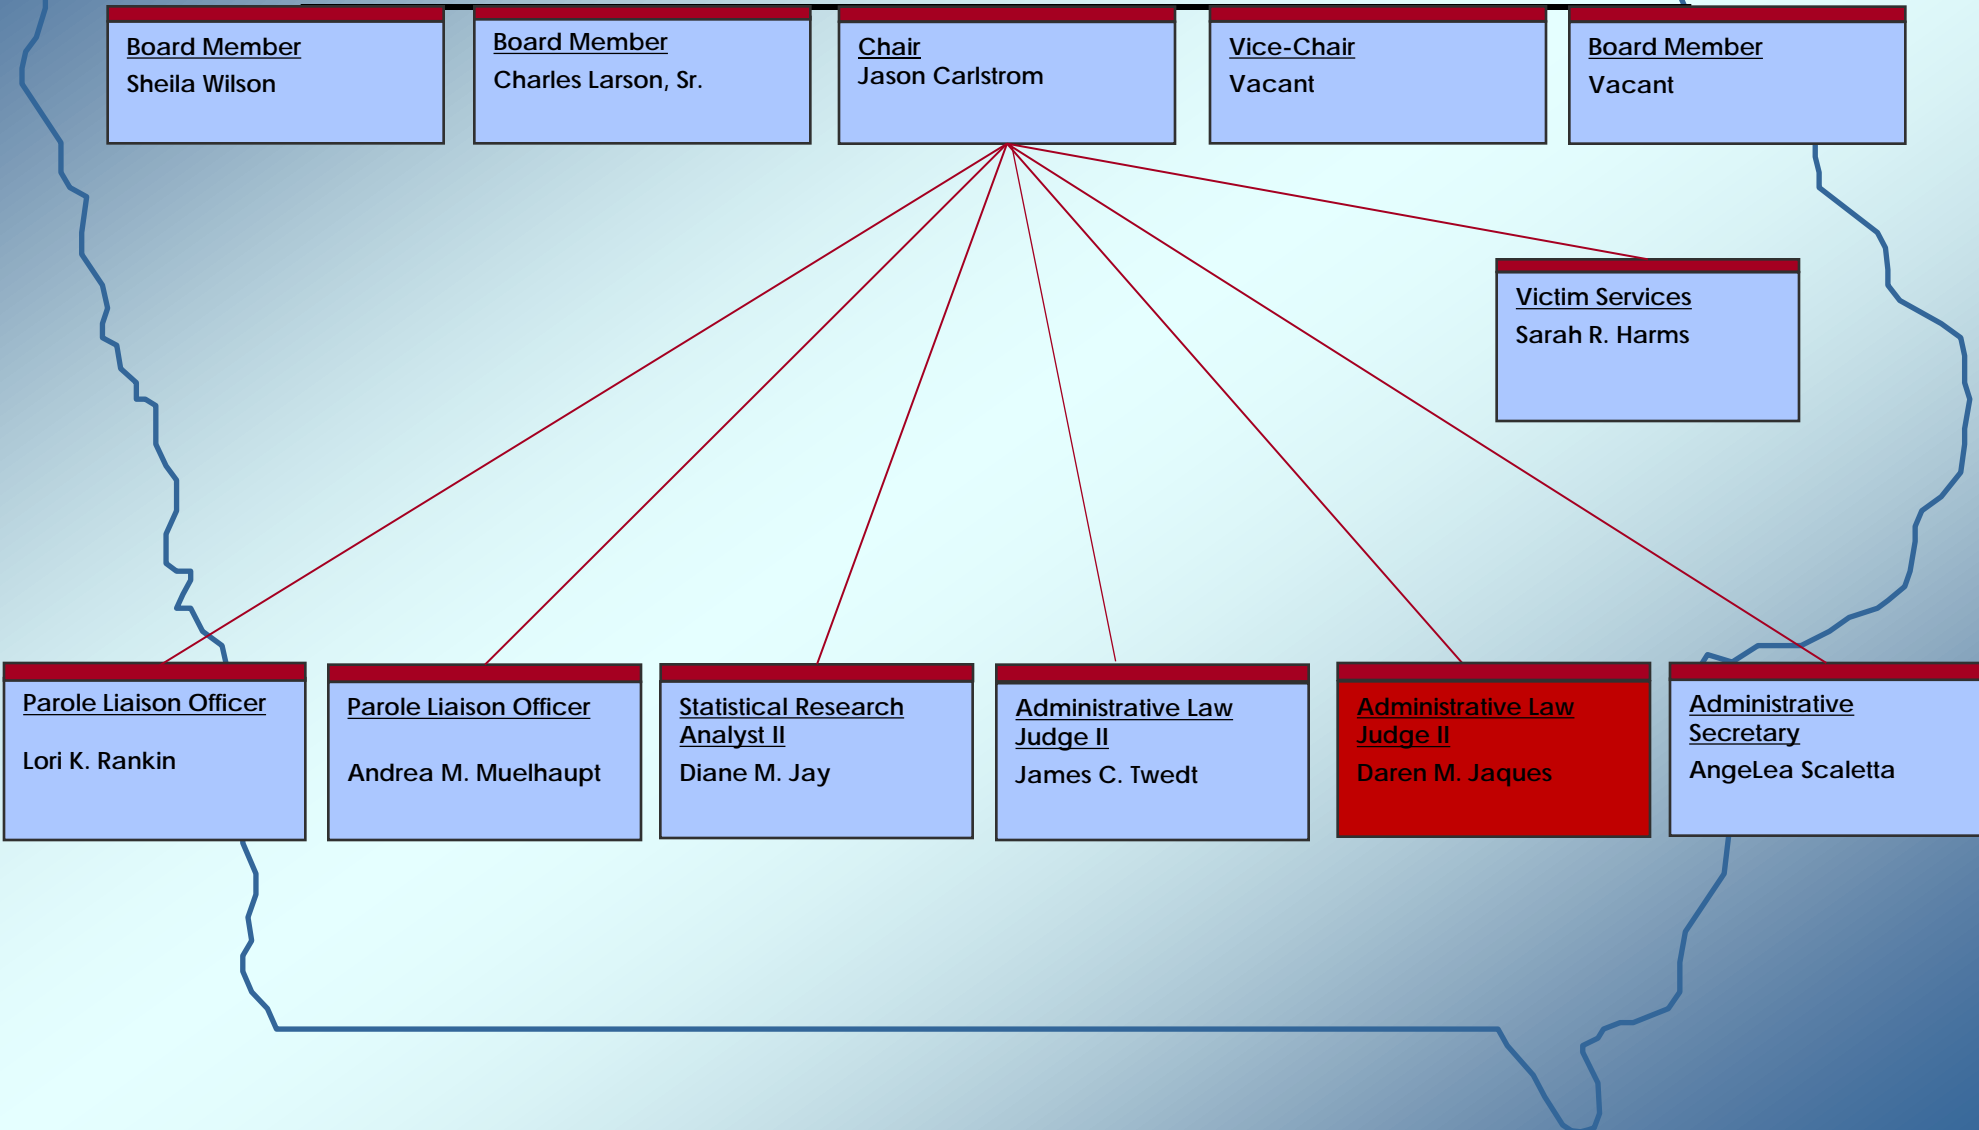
Board Member
Sheila Wilson

Board Member
Charles Larson, Sr.

Chair
Jason Carlstrom

Vice-Chair
Vacant

Board Member
Vacant

Victim Services
Sarah R. Harms

Parole Liaison Officer
Lori K. Rankin

Parole Liaison Officer
Andrea M. Muelhaupt

Statistical Research Analyst II
Diane M. Jay

Administrative Law Judge II
James C. Twedt

Administrative Law Judge II
Daren M. Jaques

Administrative Secretary
AngeLea Scaletta